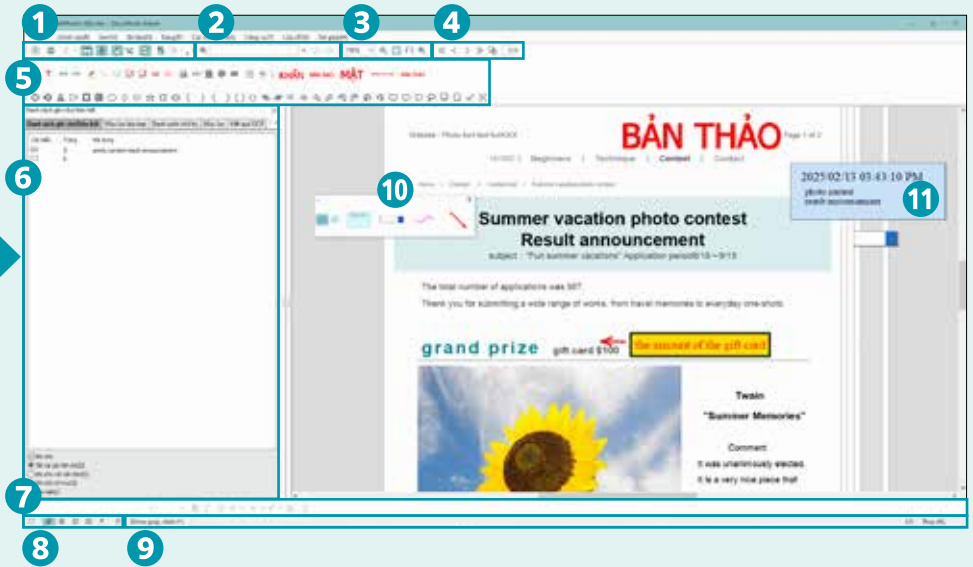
1
2
3
4
5
6
7
8
9
10
11

BẢN THẢO

KHẨN
MẬT

Summer vacation photo contest
Result announcement

subject : "Fun summer vacation" Application period8/18～9/15

The total number of applications was 567.

Thank you for submitting a wide range of works, from travel memories to everyday one-shots.

grand prize

gift card $100

The amount of the gift card

Twain

"Summer Memories"

Comment

It was unanimously elected.

It is a very nice place that

2025/02/13 03:43 10 PM
photo contest
result announcement

Beginners | Technique | Contest | Contact